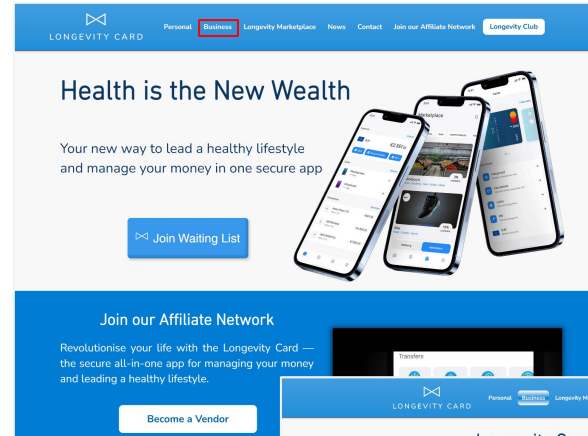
LONGEVITY CARD

Personal Business Longevity Marketplace News Contact Join our Affiliate Network Longevity Club

Health is the New Wealth

Your new way to lead a healthy lifestyle and manage your money in one secure app

Join Waiting List

Join our Affiliate Network

Revolutionise your life with the Longevity Card — the secure all-in-one app for managing your money and leading a healthy lifestyle.

Become a Vendor

Transfers

LONGEVITY CARD

Personal Business Longevity M